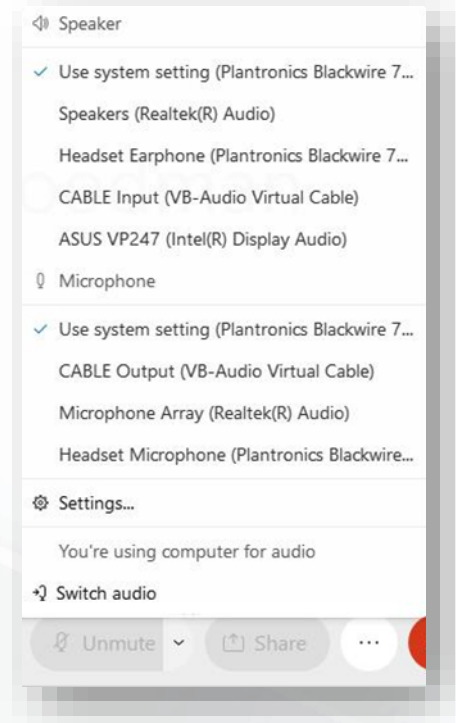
Speaker

✓ Use system setting (Plantronics Blackwire 7...
Speakers (Realtek(R) Audio)
Headset Earphone (Plantronics Blackwire 7...
CABLE Input (VB-Audio Virtual Cable)
ASUS VP247 (Intel(R) Display Audio)

Microphone

✓ Use system setting (Plantronics Blackwire 7...
CABLE Output (VB-Audio Virtual Cable)
Microphone Array (Realtek(R) Audio)
Headset Microphone (Plantronics Blackwire...

Settings...

You're using computer for audio

Switch audio

Unmute
Share
...